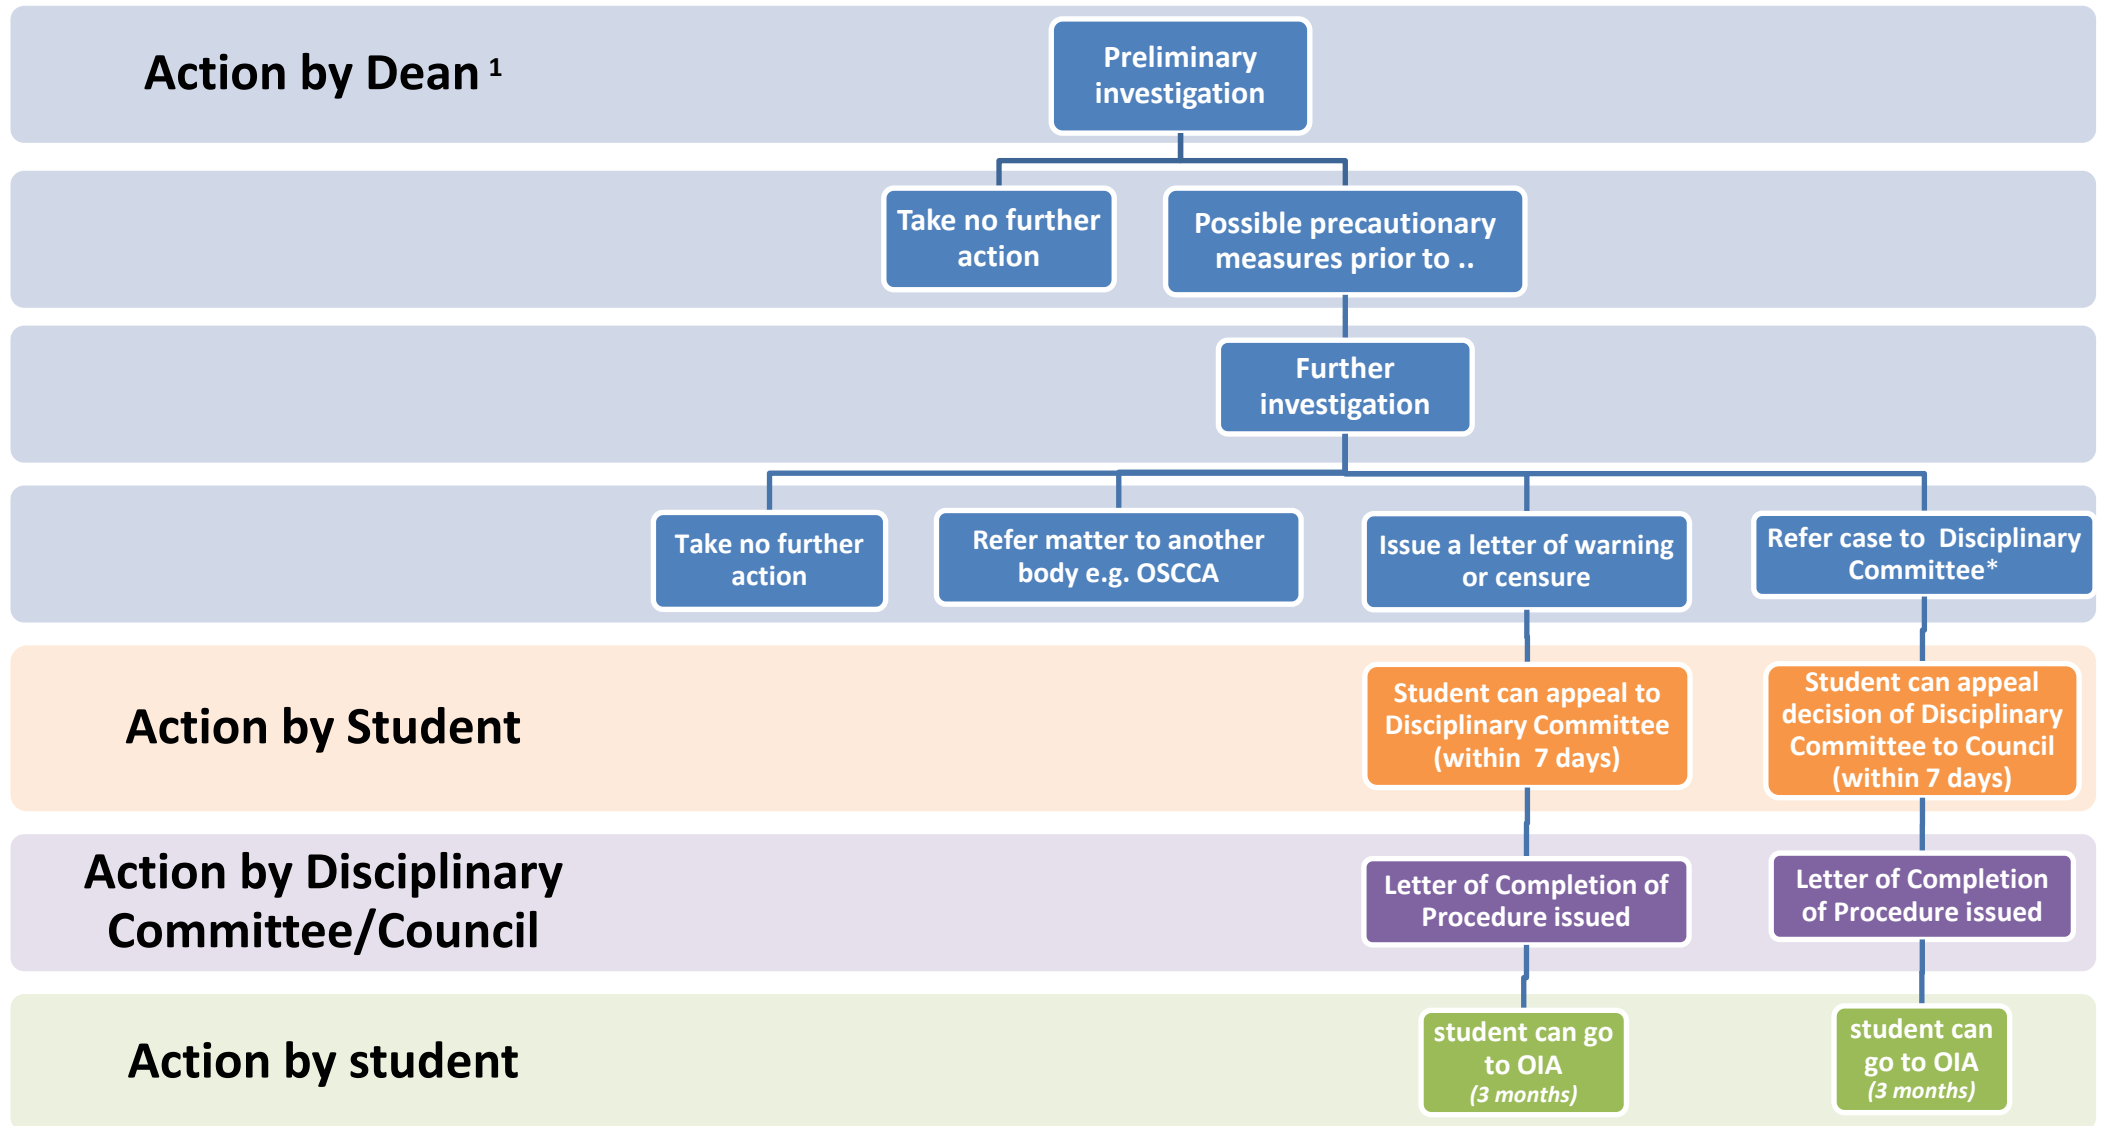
Action by Dean $^1$

Preliminary investigation

Take no further action

Possible precautionary measures prior to ..

Further investigation

Take no further action

Refer matter to another body e.g. OSCCA

Issue a letter of warning or censure

Refer case to Disciplinary Committee*

Action by Student

Student can appeal to Disciplinary Committee (within 7 days)

Student can appeal decision of Disciplinary Committee to Council (within 7 days)

Action by Disciplinary Committee/Council

Letter of Completion of Procedure issued

Letter of Completion of Procedure issued

Action by student

student can go to OIA (3 months)

student can go to OIA (3 months)